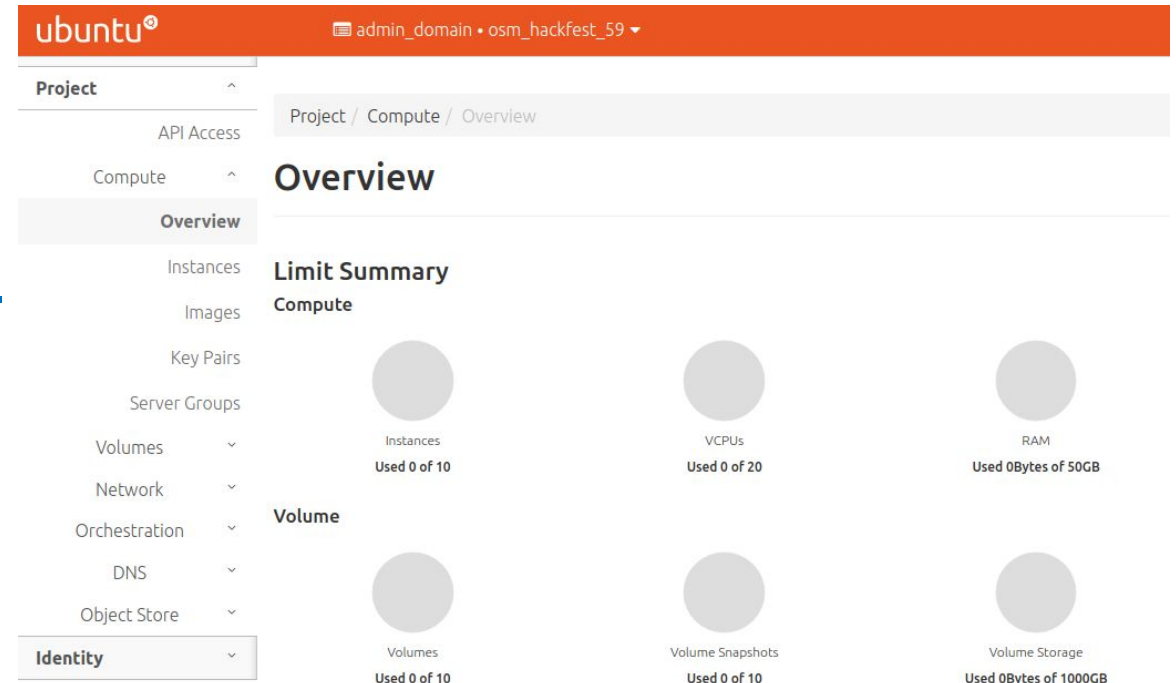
ubuntu®

admin_domain • osm_hackfest_59 ▾

Project

API Access

Compute

Overview

Instances

Images

Key Pairs

Server Groups

Volumes

Network

Orchestration

DNS

Object Store

Identity

Project / Compute / Overview

Overview

Limit Summary

Compute

Instances
Used 0 of 10

VCPUs
Used 0 of 20

RAM
Used 0Bytes of 50GB

Volume

Volumes
Used 0 of 10

Volume Snapshots
Used 0 of 10

Volume Storage
Used 0Bytes of 1000GB